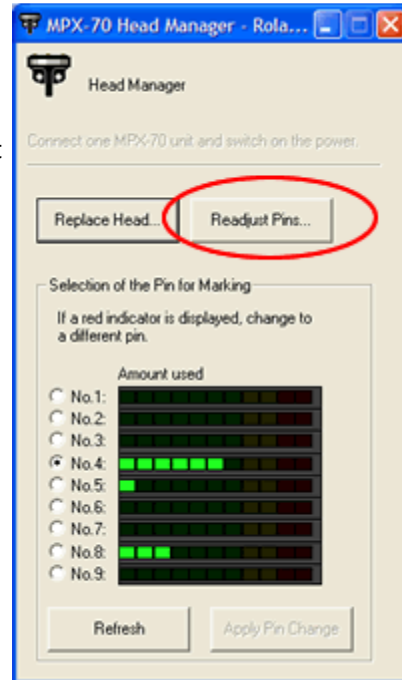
MPX-70 Head Manager - Rola...

Head Manager

Connect one MPX-70 unit and switch on the power.

Replace Head...

Readjust Pins...

Selection of the Pin for Marking

If a red indicator is displayed, change to a different pin.

Amount used

No.1:
No.2:
No.3:
No.4:
No.5:
No.6:
No.7:
No.8:
No.9:

Refresh

Apply Pin Change